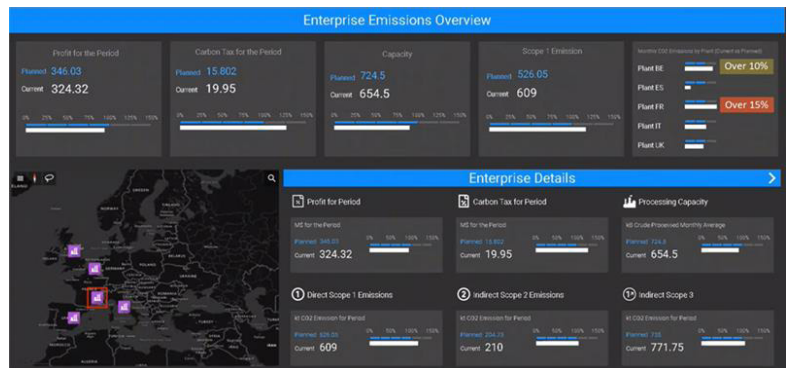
Enterprise Emissions Overview

Profit for the Period
Planned 346.03
Current 324.32
0% 25% 50% 75% 100% 125% 150%

Carbon Tax for the Period
Planned 15.802
Current 19.95
0% 25% 50% 75% 100% 125% 150%

Capacity
Planned 724.5
Current 654.5
0% 25% 50% 75% 100% 125% 150%

Scope 1 Emission
Planned 526.05
Current 609
0% 25% 50% 75% 100% 125% 150%

Monthly CO2 Emissions by Plant (Current vs Planned)
Plant BE Over 10%
Plant ES
Plant FR Over 15%
Plant IT
Plant UK

Enterprise Details

Profit for Period
M$ for the Period
Planned 346.03
Current 324.32
0% 50% 100% 150%

Carbon Tax for Period
M$ for the Period
Planned 15.802
Current 19.95
0% 50% 100% 150%

Processing Capacity
kB Crude Processed Monthly Average
Planned 724.5
Current 654.5
0% 50% 100% 150%

1 Direct Scope 1 Emissions
kt CO2 Emission for Period
Planned 526.05
Current 609
0% 50% 100% 150%

2 Indirect Scope 2 Emissions
kt CO2 Emission for Period
Planned 204.75
Current 210
0% 50% 100% 150%

1+ Indirect Scope 3
kt CO2 Emission for Period
Planned 735
Current 771.75
0% 50% 100% 150%